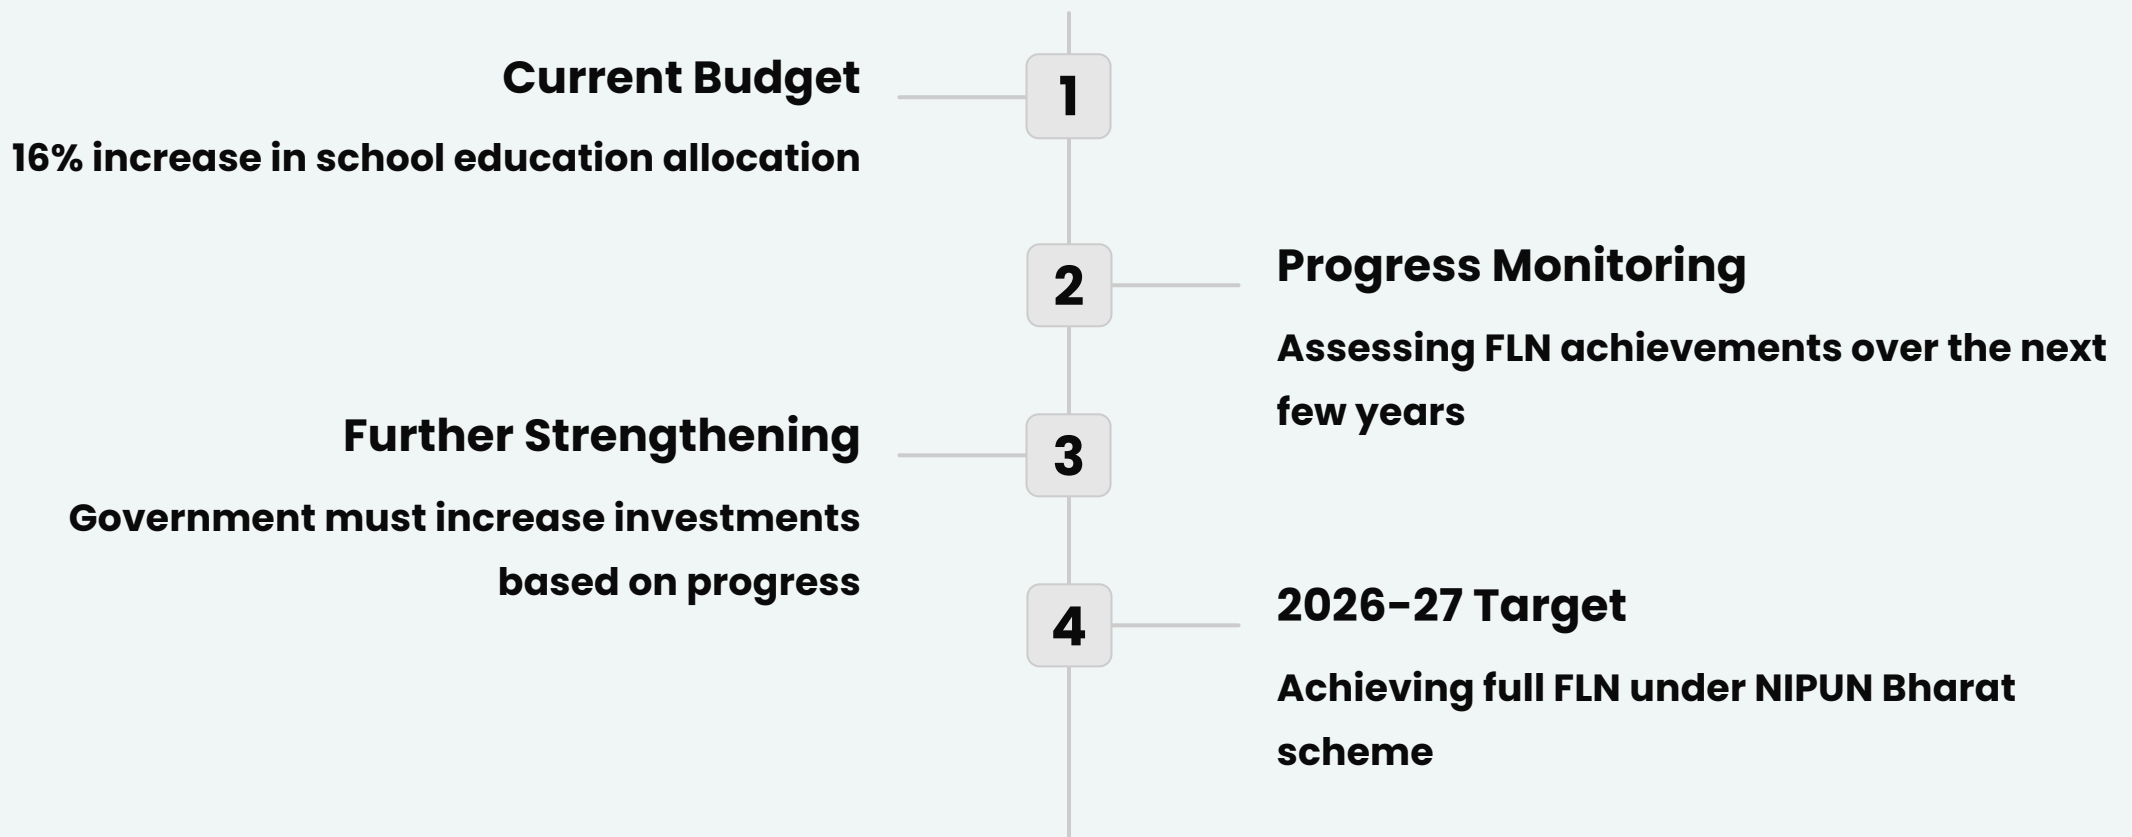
1

Current Budget

16% increase in school education allocation

2

Progress Monitoring

Assessing FLN achievements over the next few years

3

Further Strengthening

Government must increase investments based on progress

4

2026-27 Target

Achieving full FLN under NIPUN Bharat scheme